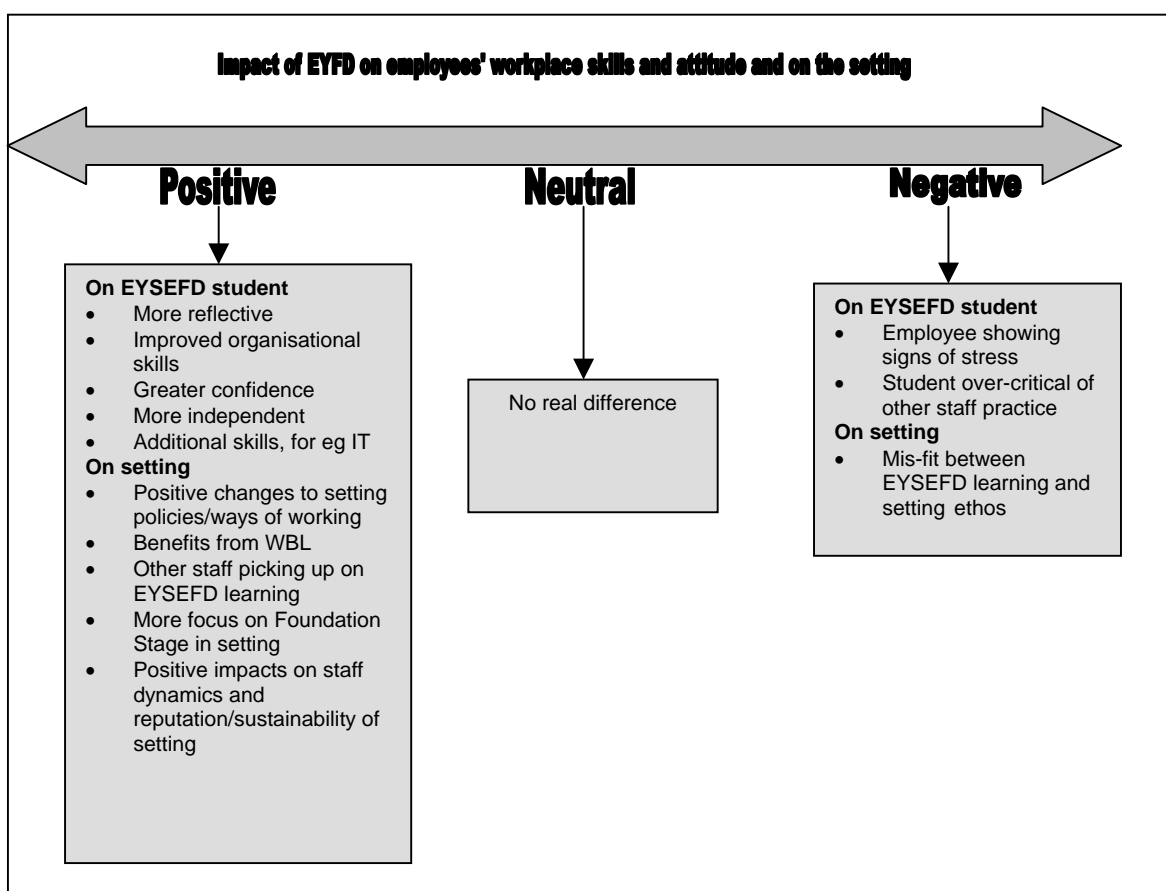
Impact of EYFD on employees' workplace skills and attitude and on the setting

Positive

Neutral

Negative

On EYSEFD student
- More reflective
- Improved organisational skills
- Greater confidence
- More independent
- Additional skills, for eg IT

On setting
- Positive changes to setting policies/ways of working
- Benefits from WBL
- Other staff picking up on EYSEFD learning
- More focus on Foundation Stage in setting
- Positive impacts on staff dynamics and reputation/sustainability of setting

No real difference

On EYSEFD student
- Employee showing signs of stress
- Student over-critical of other staff practice

On setting
- Mis-fit between EYSEFD learning and setting ethos